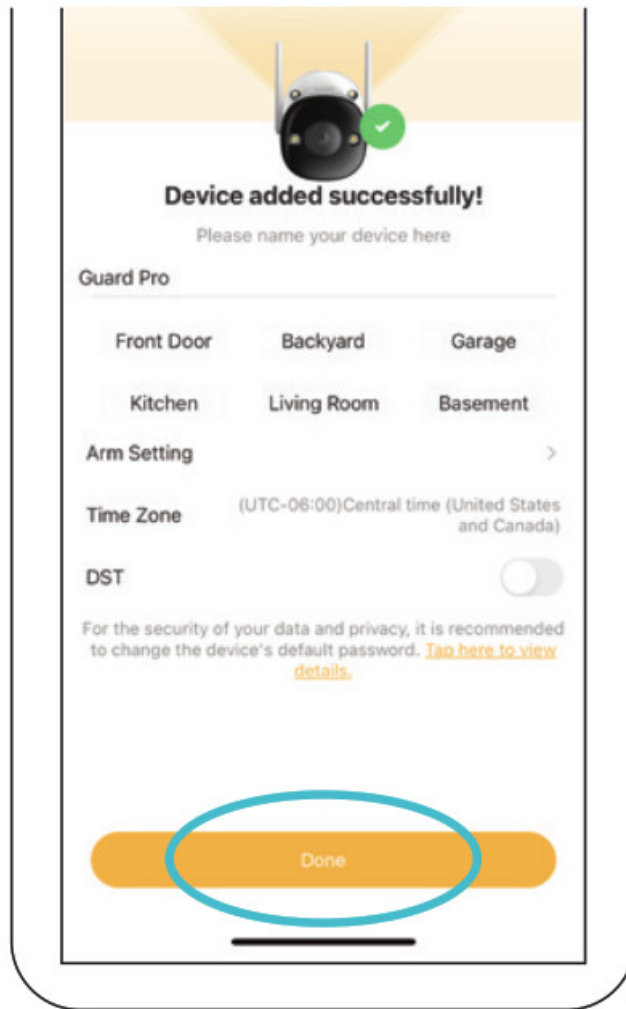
Device added successfully!

Please name your device here

Guard Pro

Front Door
Backyard
Garage
Kitchen
Living Room
Basement

Arm Setting

Time Zone (UTC-06:00)Central time (United States and Canada)

DST

For the security of your data and privacy, it is recommended to change the device's default password. Tap here to view details.

Done